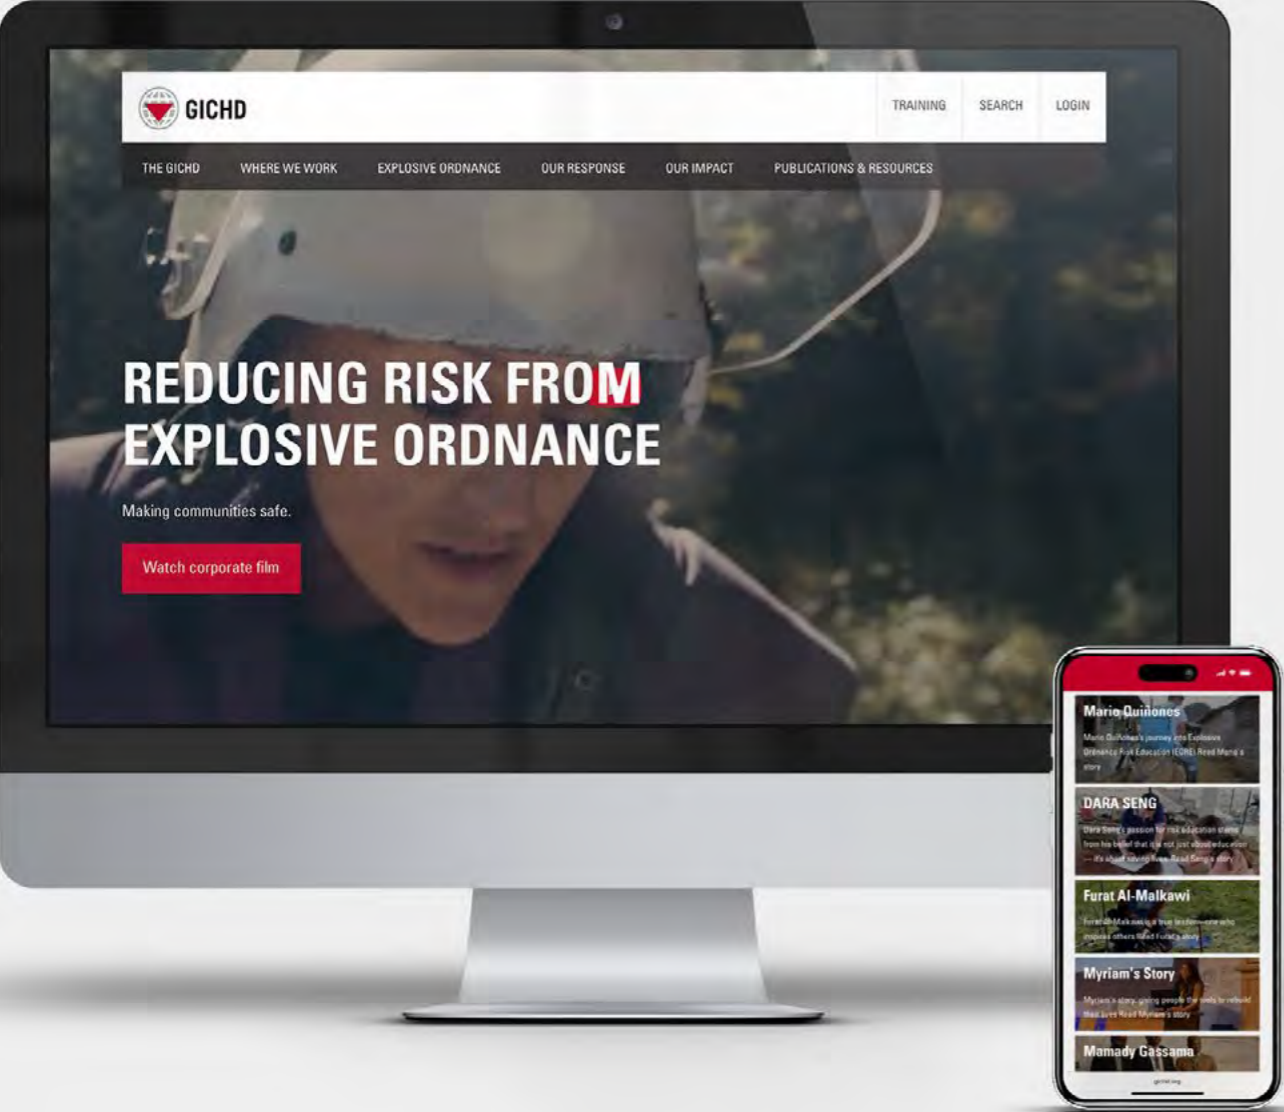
GICHD

TRAINING SEARCH LOGIN

THE GICHD WHERE WE WORK EXPLOSIVE ORDNANCE OUR RESPONSE OUR IMPACT PUBLICATIONS & RESOURCES

REDUCING RISK FROM EXPLOSIVE ORDNANCE

Making communities safe.

Watch corporate film

Mario Quiñones

Mario Quiñones's journey into Explosive Ordnance Risk Education (EORE) Read Mario's story

DARA SENG

Dara Seng's passion for risk education stems from his belief that it is not just about education — it's about saving lives. Read Seng's story

Furat Al-Malkawi

Furat Al-Malkawi is a true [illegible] inspires others Read Furat's story

Myriam's Story

Myriam's story, giving people the tools to rebuild their lives Read Myriam's story

Mamady Gassama

gichd.org